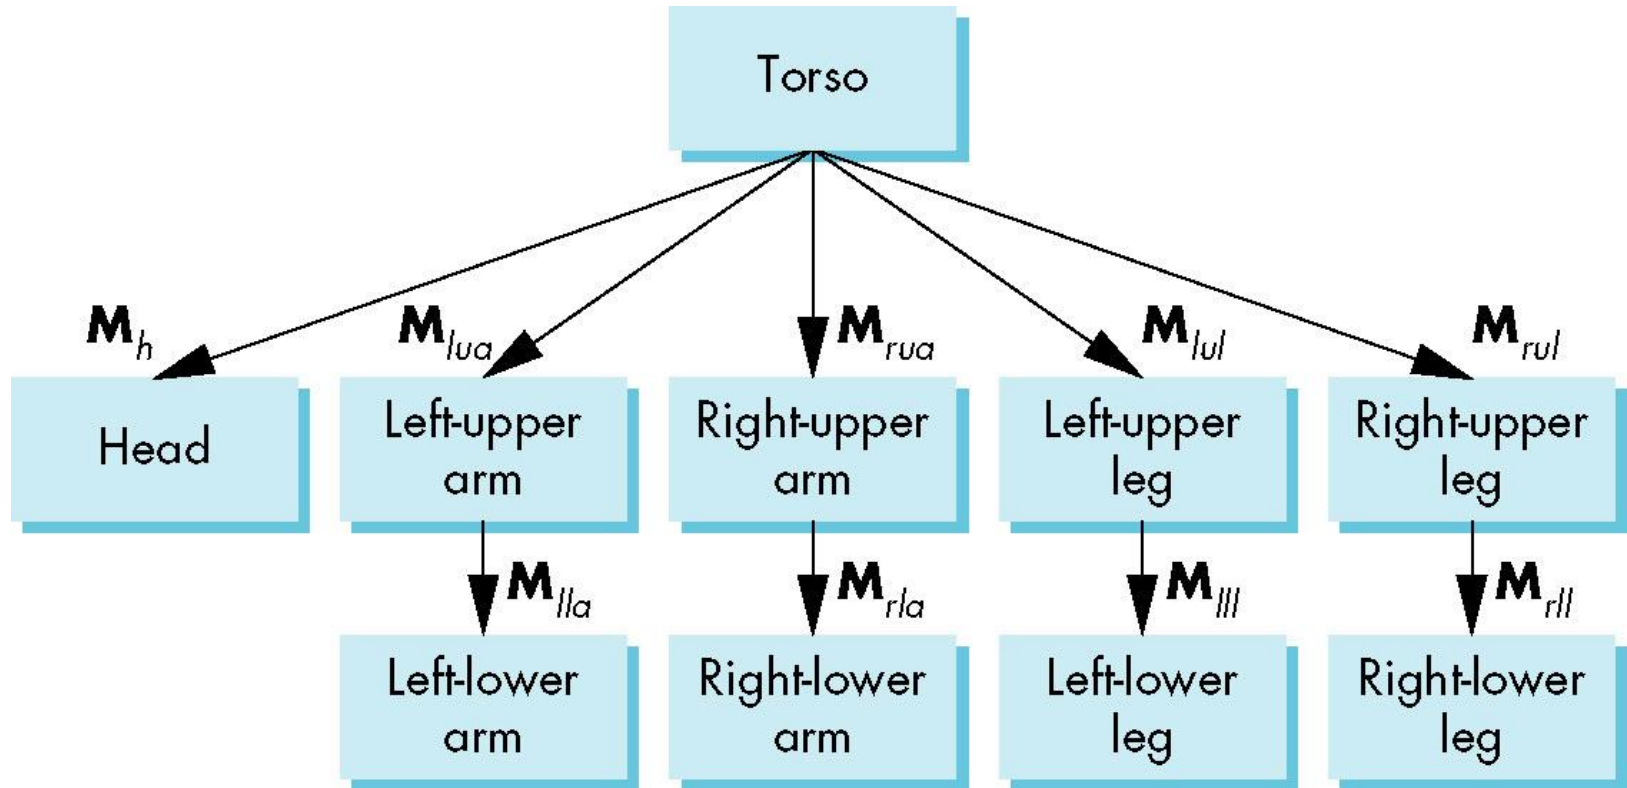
Torso

$\mathbf{M}_h$

$\mathbf{M}_{lua}$

$\mathbf{M}_{rua}$

$\mathbf{M}_{lul}$

$\mathbf{M}_{rul}$

Head

Left-upper arm

Right-upper arm

Left-upper leg

Right-upper leg

$\mathbf{M}_{lla}$

$\mathbf{M}_{rla}$

$\mathbf{M}_{lll}$

$\mathbf{M}_{rll}$

Left-lower arm

Right-lower arm

Left-lower leg

Right-lower leg